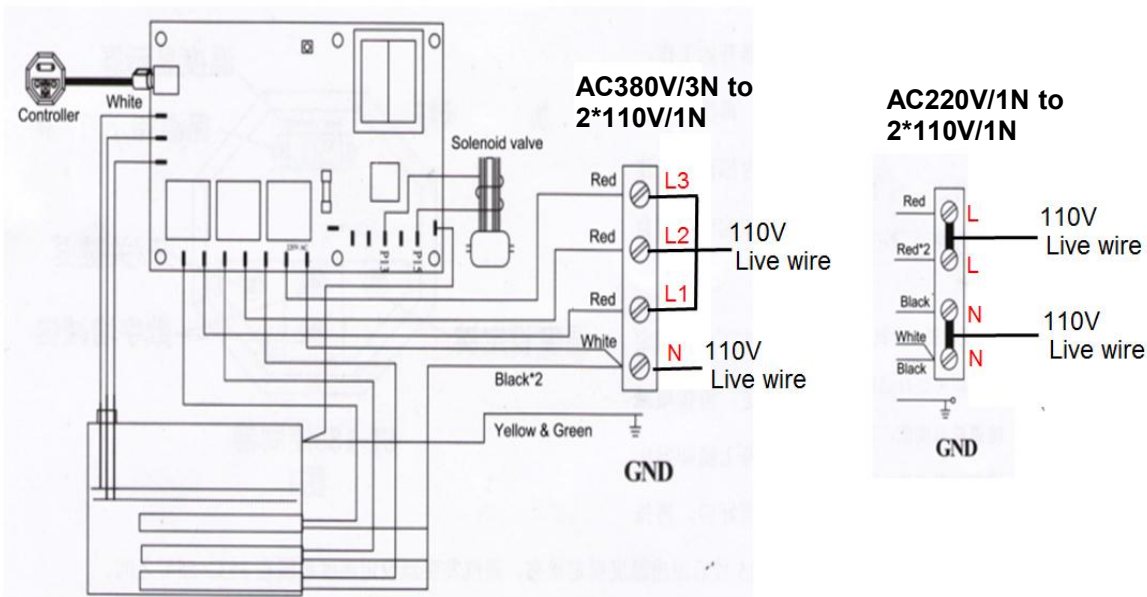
Controller

White

Solenoid valve

P13

P15

AC380V/3N to 2*110V/1N

Red L3

Red L2

110V Live wire

Red L1

White N

110V Live wire

Black*2

Yellow & Green

GND

AC220V/1N to 2*110V/1N

Red L

Red*2 L

110V Live wire

Black N

White

Black N

110V Live wire

GND